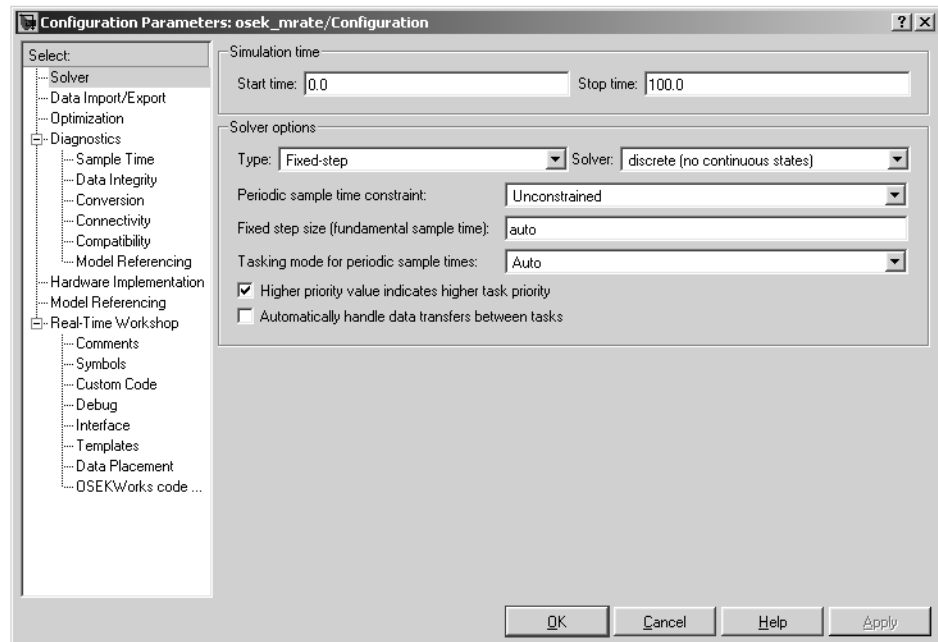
Configuration Parameters: osek_mrate/Configuration

?|X

Select:
Solver
Data Import/Export
Optimization
Diagnostics
Sample Time
Data Integrity
Conversion
Connectivity
Compatibility
Model Referencing
Hardware Implementation
Model Referencing
Real-Time Workshop
Comments
Symbols
Custom Code
Debug
Interface
Templates
Data Placement
OSEKWorks code ...

Simulation time

Start time: 0.0

Stop time: 100.0

Solver options

Type: Fixed-step

Solver: discrete (no continuous states)

Periodic sample time constraint: Unconstrained

Fixed step size (fundamental sample time): auto

Tasking mode for periodic sample times: Auto

Higher priority value indicates higher task priority

Automatically handle data transfers between tasks

OK

Cancel

Help

Apply